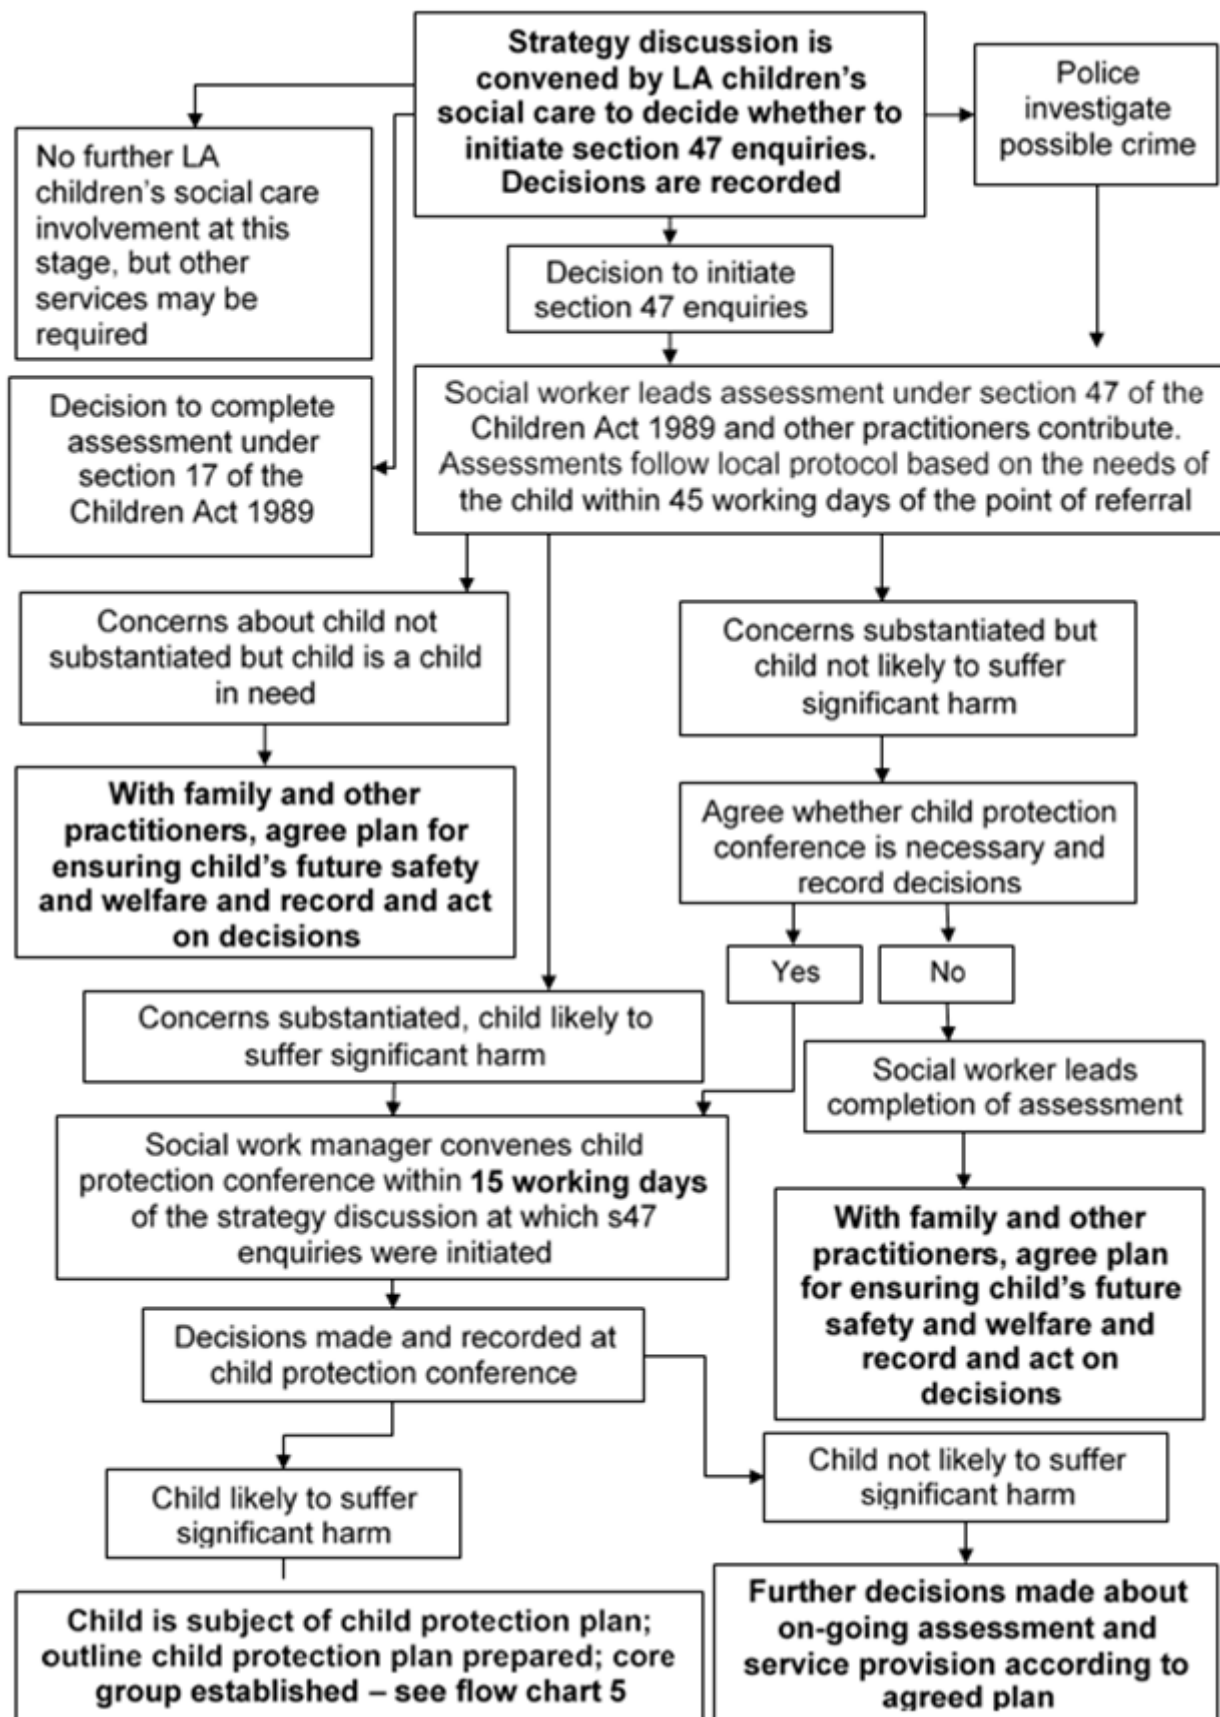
**Strategy discussion is convened by LA children's social care to decide whether to initiate section 47 enquiries. Decisions are recorded**

Police investigate possible crime

No further LA children's social care involvement at this stage, but other services may be required

Decision to complete assessment under section 17 of the Children Act 1989

Decision to initiate section 47 enquiries

Social worker leads assessment under section 47 of the Children Act 1989 and other practitioners contribute. Assessments follow local protocol based on the needs of the child within 45 working days of the point of referral

Concerns about child not substantiated but child is a child in need

**With family and other practitioners, agree plan for ensuring child's future safety and welfare and record and act on decisions**

Concerns substantiated but child not likely to suffer significant harm

Agree whether child protection conference is necessary and record decisions

Yes

No

Concerns substantiated, child likely to suffer significant harm

Social worker leads completion of assessment

Social work manager convenes child protection conference within **15 working days** of the strategy discussion at which s47 enquiries were initiated

**With family and other practitioners, agree plan for ensuring child's future safety and welfare and record and act on decisions**

Decisions made and recorded at child protection conference

Child likely to suffer significant harm

Child not likely to suffer significant harm

**Child is subject of child protection plan; outline child protection plan prepared; core group established – see flow chart 5**

**Further decisions made about on-going assessment and service provision according to agreed plan**